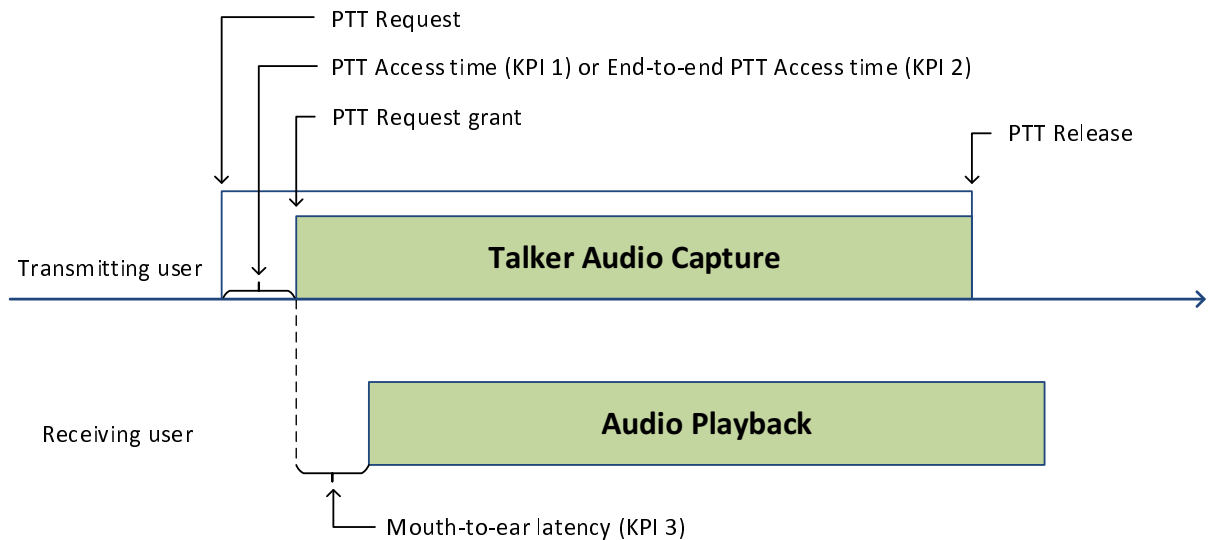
PTT Request

PTT Access time (KPI 1) or End-to-end PTT Access time (KPI 2)

PTT Request grant

PTT Release

Talker Audio Capture

Transmitting user

Audio Playback

Receiving user

Mouth-to-ear latency (KPI 3)